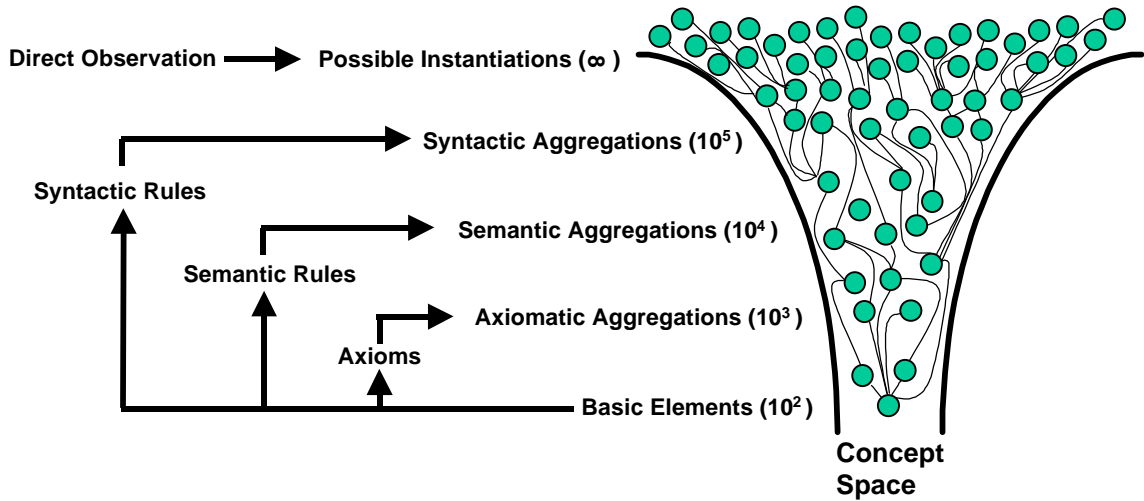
Direct Observation

Possible Instantiations ($\infty$ )

Syntactic Aggregations ($10^5$ )

Syntactic Rules

Semantic Aggregations ($10^4$ )

Semantic Rules

Axiomatic Aggregations ($10^3$ )

Axioms

Basic Elements ($10^2$ )

Concept Space